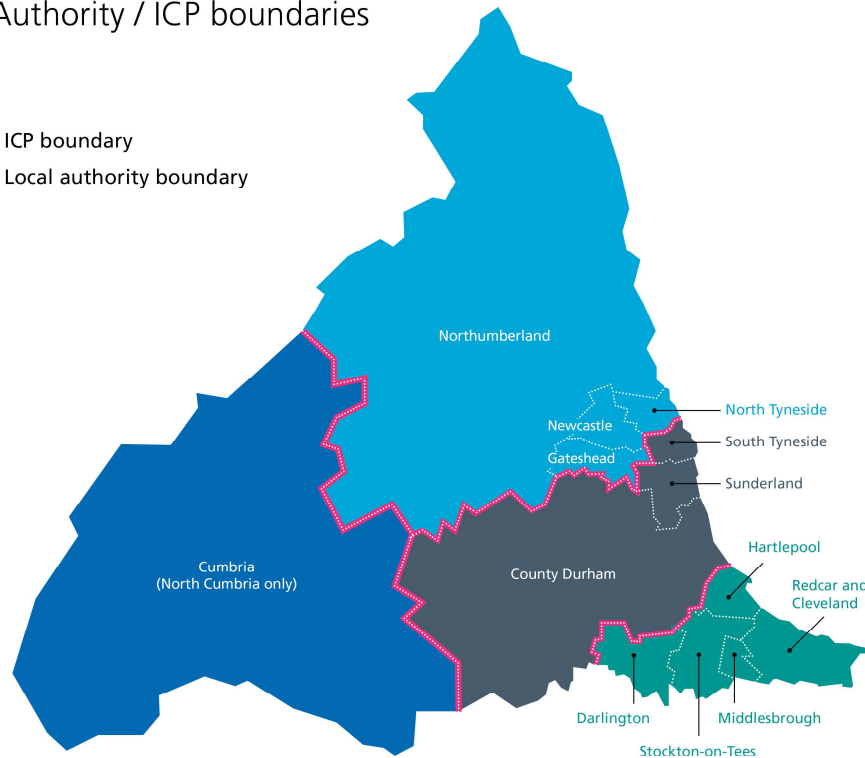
Authority / ICP boundaries

ICP boundary
Local authority boundary

Northumberland

North Tyneside
Newcastle
South Tyneside
Gateshead
Sunderland

Cumbria
(North Cumbria only)

County Durham

Hartlepool
Redcar and
Cleveland

Darlington
Middlesbrough
Stockton-on-Tees